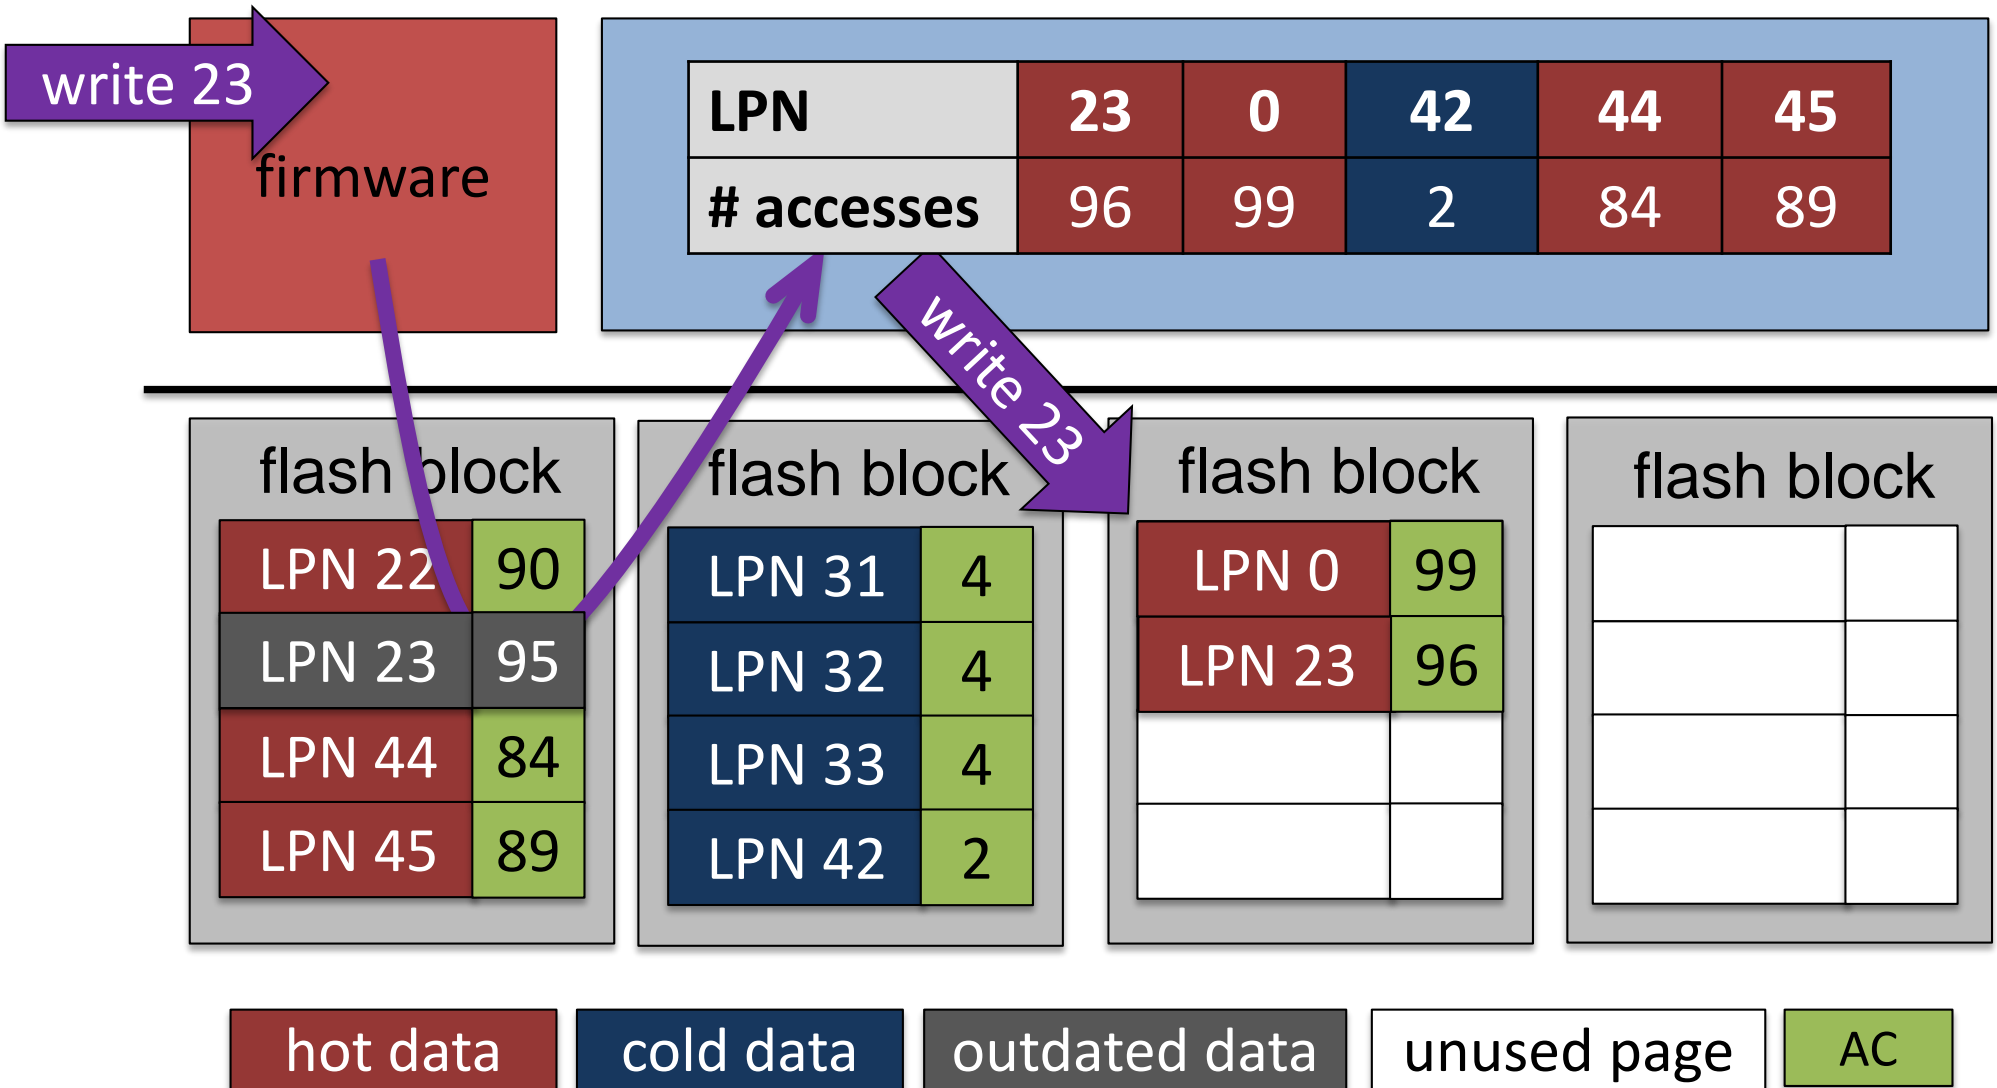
write 23

firmware

| LPN | 23 | 0 | 42 | 44 | 45 |
|---|---|---|---|---|---|
| # accesses | 96 | 99 | 2 | 84 | 89 |

write 23

flash block

| LPN 22 | 90 |
|---|---|
| LPN 23 | 95 |
| LPN 44 | 84 |
| LPN 45 | 89 |

flash block

| LPN 31 | 4 |
|---|---|
| LPN 32 | 4 |
| LPN 33 | 4 |
| LPN 42 | 2 |

flash block

| LPN 0 | 99 |
|---|---|
| LPN 23 | 96 |
| | |
| | |

flash block

hot data cold data outdated data unused page AC